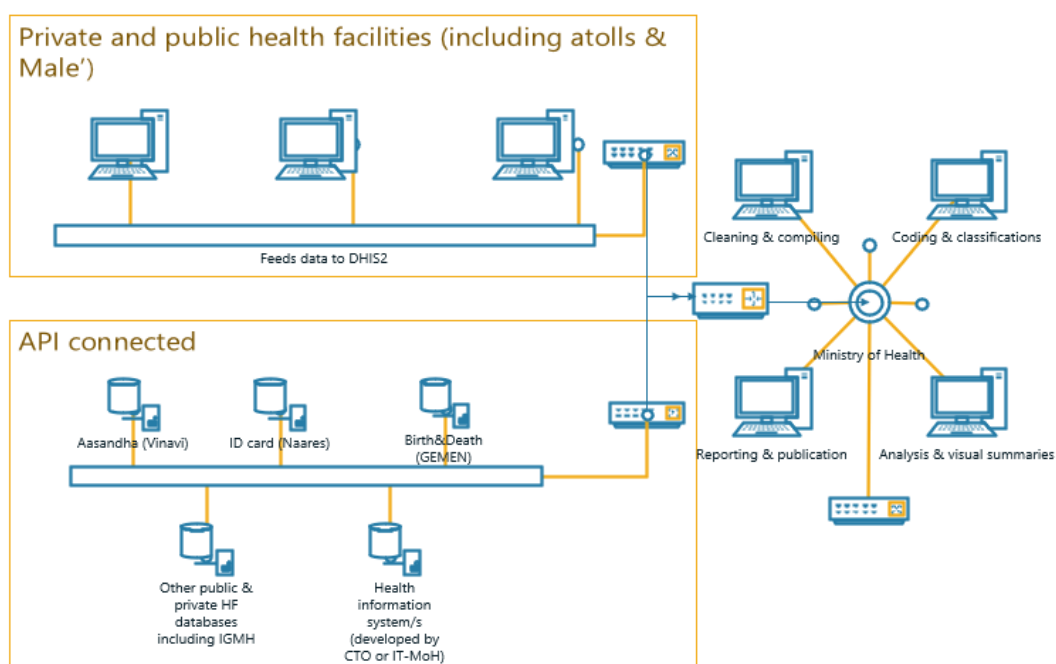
Private and public health facilities (including atolls & Male')

Feeds data to DHIS2

Cleaning & compiling

Coding & classifications

Ministry of Health

Reporting & publication

Analysis & visual summaries

API connected

Aasandha (Vinavi)

ID card (Naares)

Birth&Death (GEMEN)

Other public & private HF databases including IGMH

Health information system/s (developed by CTO or IT-MoH)